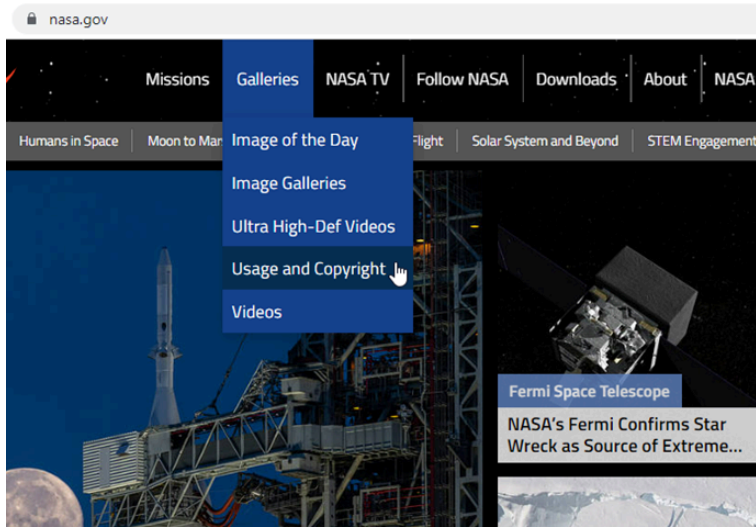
nasa.gov

Missions Galleries NASA TV Follow NASA Downloads About NASA

Humans in Space Moon to Mar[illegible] Flight Solar System and Beyond STEM Engagement

Image of the Day
Image Galleries
Ultra High-Def Videos
Usage and Copyright
Videos

Fermi Space Telescope
NASA's Fermi Confirms Star Wreck as Source of Extreme...